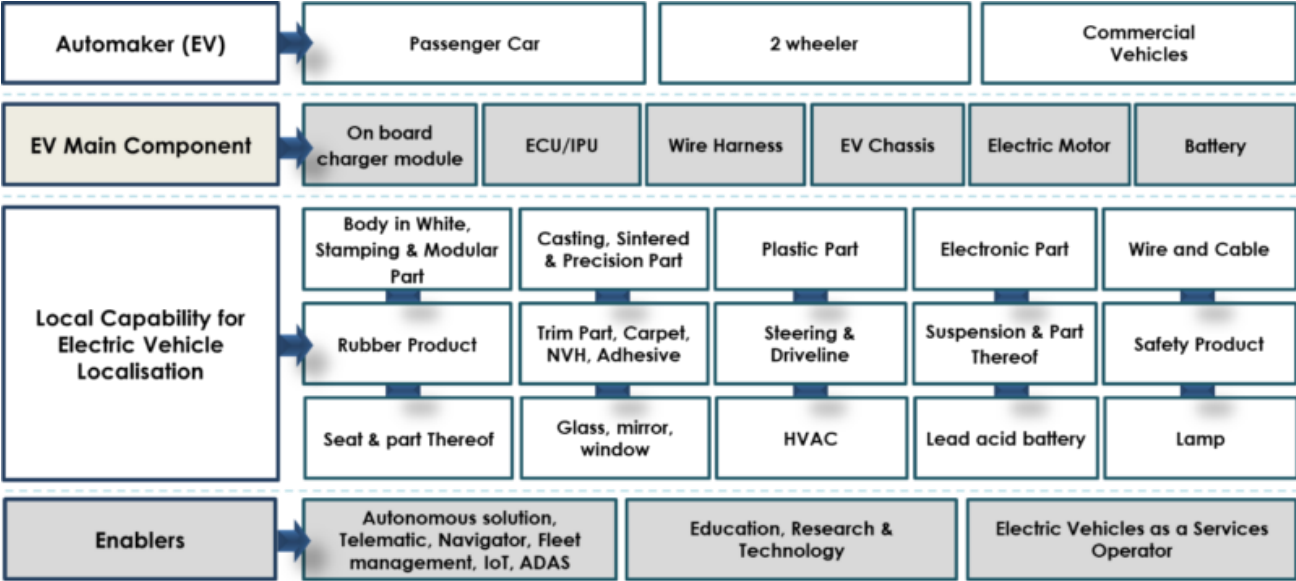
Automaker (EV)

Passenger Car

2 wheeler

Commercial Vehicles

EV Main Component

On board charger module

ECU/IPU

Wire Harness

EV Chassis

Electric Motor

Battery

Local Capability for Electric Vehicle Localisation

Body in White, Stamping & Modular Part

Casting, Sintered & Precision Part

Plastic Part

Electronic Part

Wire and Cable

Rubber Product

Trim Part, Carpet, NVH, Adhesive

Steering & Driveline

Suspension & Part Thereof

Safety Product

Seat & part Thereof

Glass, mirror, window

HVAC

Lead acid battery

Lamp

Enablers

Autonomous solution, Telematic, Navigator, Fleet management, IoT, ADAS

Education, Research & Technology

Electric Vehicles as a Services Operator